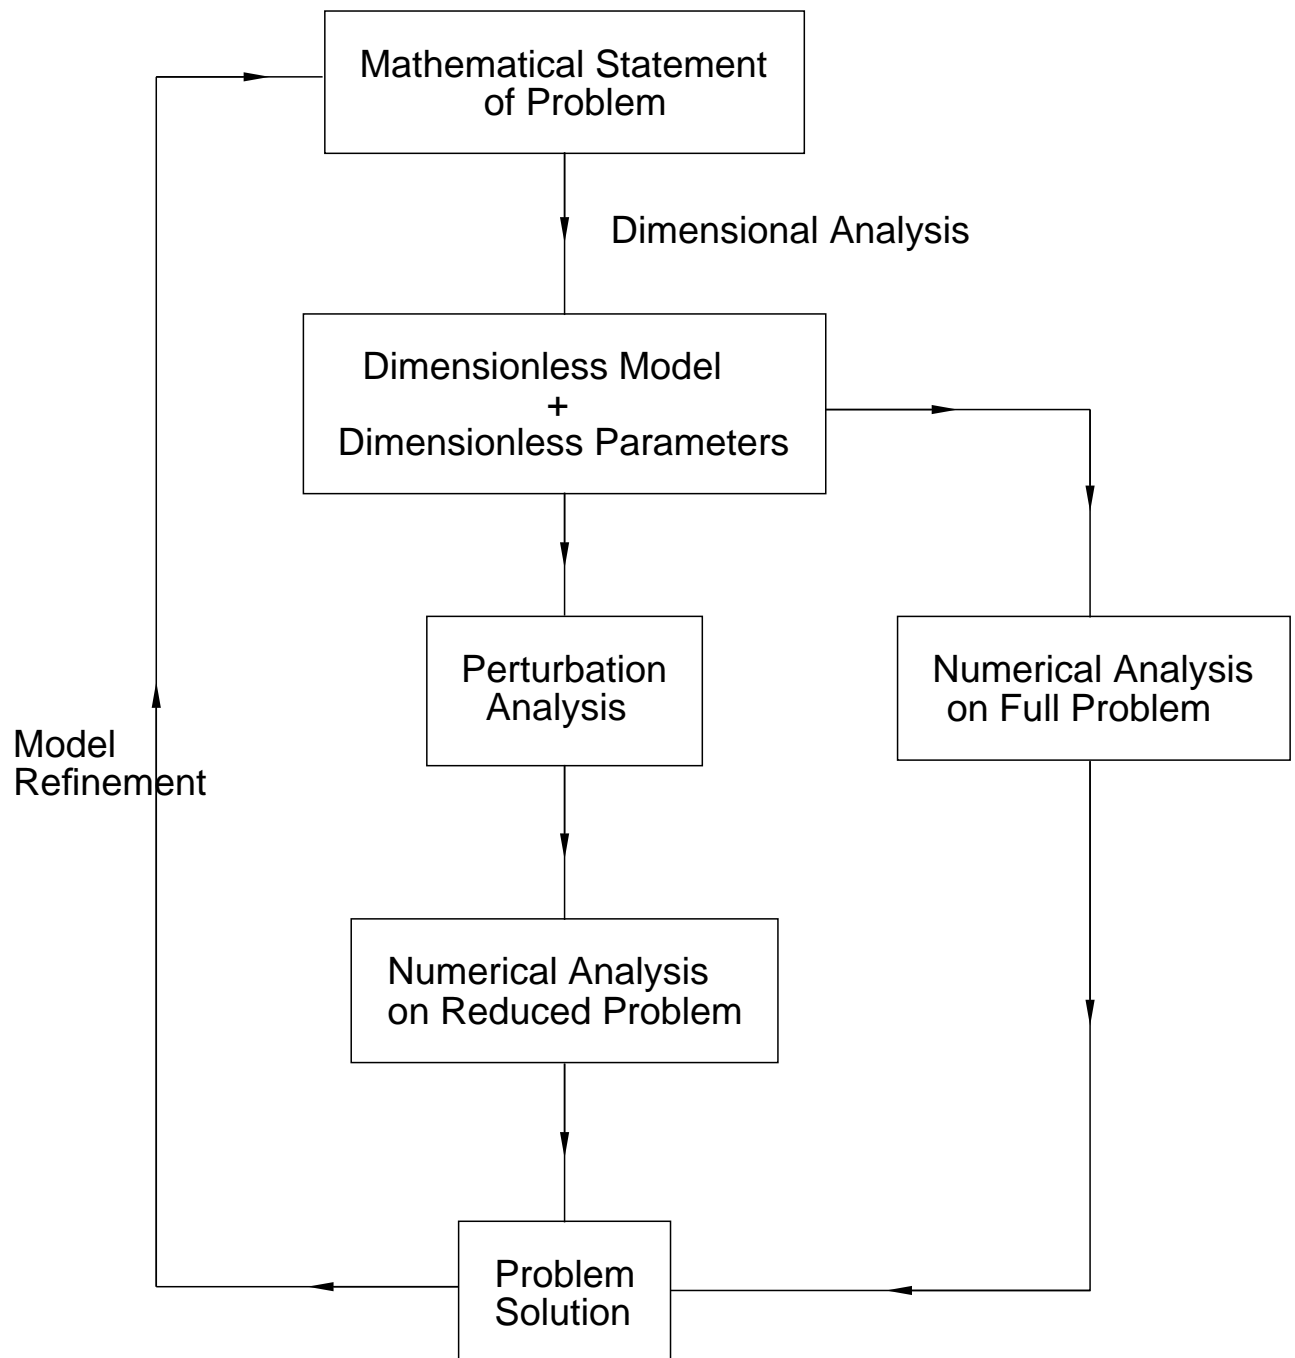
Mathematical Statement of Problem

Dimensional Analysis

Dimensionless Model
+
Dimensionless Parameters

Perturbation Analysis

Numerical Analysis on Full Problem

Model Refinement

Numerical Analysis on Reduced Problem

Problem Solution